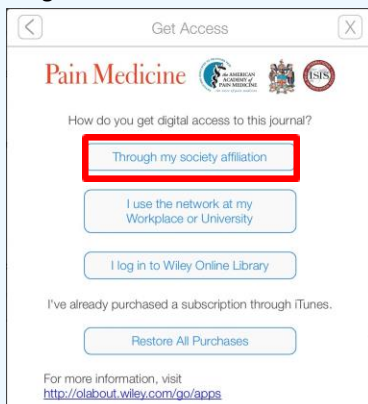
<

Get Access

X

Pain Medicine

the AMERICAN ACADEMY of PAIN MEDICINE

ISIS

How do you get digital access to this journal?

Through my society affiliation

I use the network at my Workplace or University

I log in to Wiley Online Library

I've already purchased a subscription through iTunes.

Restore All Purchases

For more information, visit http://olabout.wiley.com/go/apps